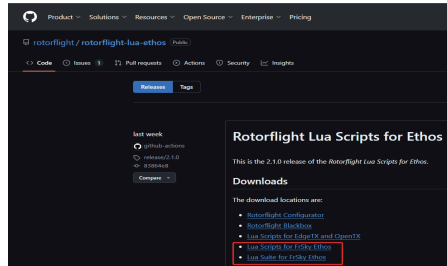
Product ∨ Solutions ∨ Resources ∨ Open Source ∨ Enterprise ∨ Pricing

rotorflight / rotorflight-lua-ethos Public

Code Issues 1 Pull requests Actions Security Insights

Releases Tags

last week

github-actions

release/2.1.0

83864ed

Compare

Rotorflight Lua Scripts for Ethos

This is the 2.1.0 release of the Rotorflight Lua Scripts for Ethos.

Downloads

The download locations are:

- Rotorflight Configurator
- Rotorflight Blackbox
- Lua Scripts for EdgeTX and OpenTX
- Lua Scripts for FrSky Ethos
- Lua Suite for FrSky Ethos